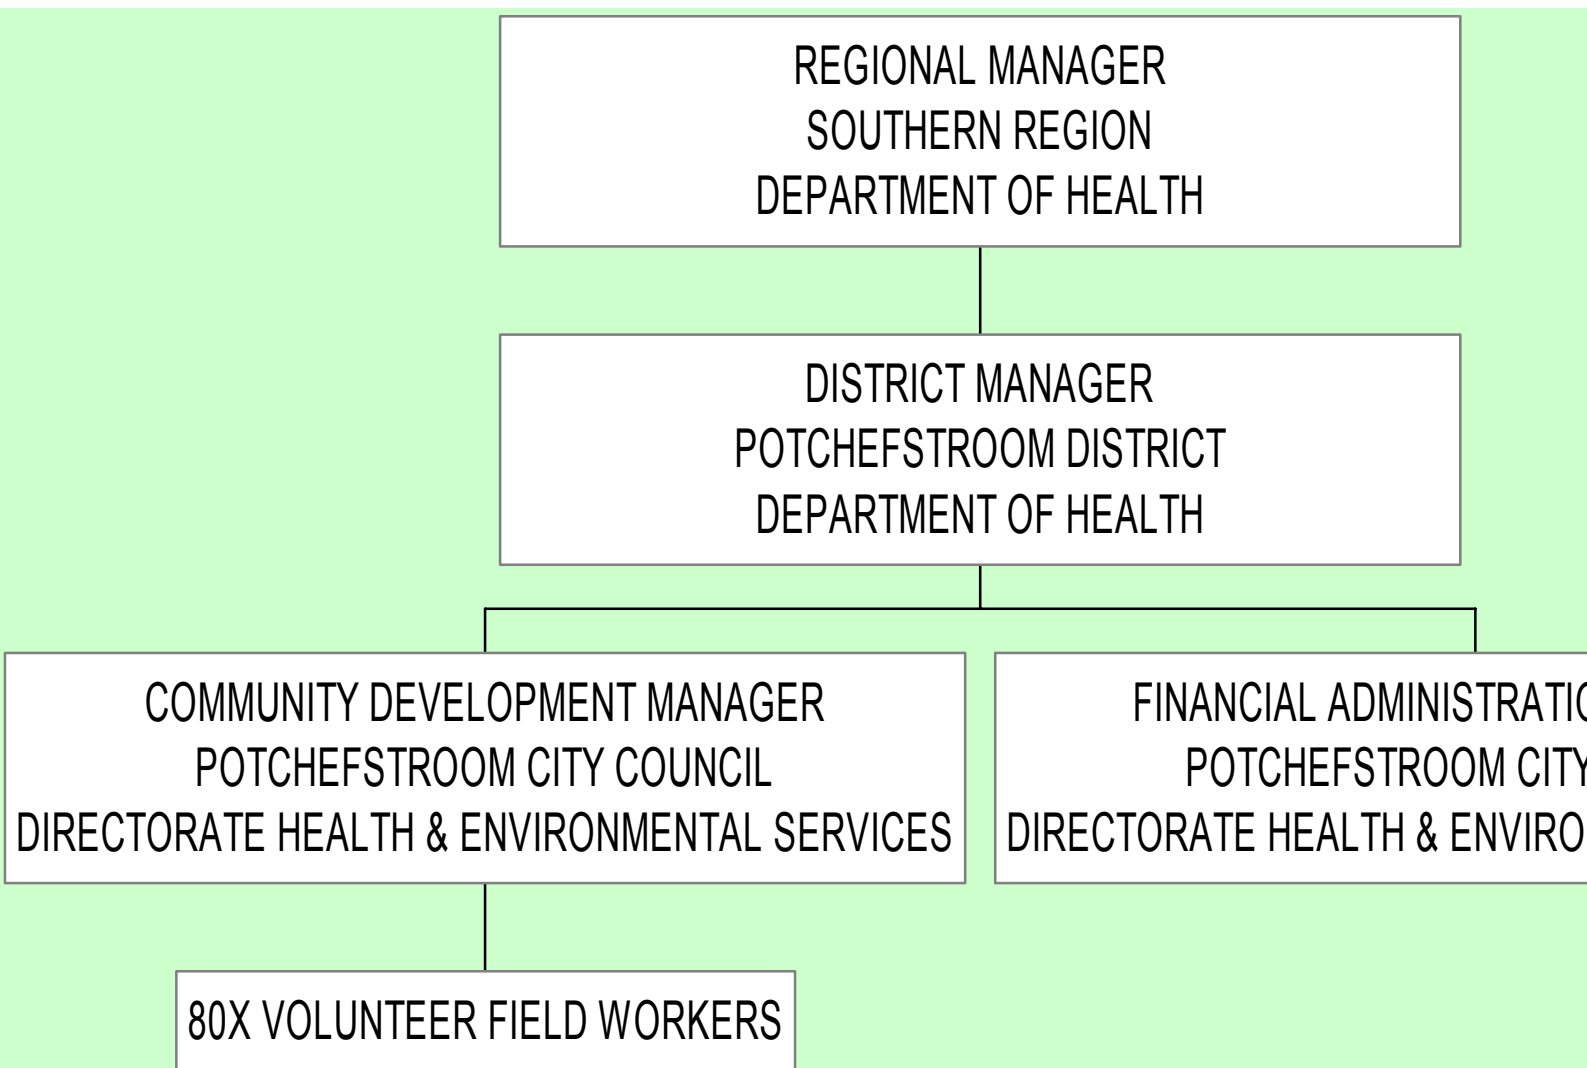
REGIONAL MANAGER
SOUTHERN REGION
DEPARTMENT OF HEALTH

DISTRICT MANAGER
POTCHEFSTROOM DISTRICT
DEPARTMENT OF HEALTH

COMMUNITY DEVELOPMENT MANAGER
POTCHEFSTROOM CITY COUNCIL
DIRECTORATE HEALTH & ENVIRONMENTAL SERVICES

FINANCIAL ADMINISTRATIO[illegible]
POTCHEFSTROOM CITY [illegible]
DIRECTORATE HEALTH & ENVIRO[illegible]

80X VOLUNTEER FIELD WORKERS